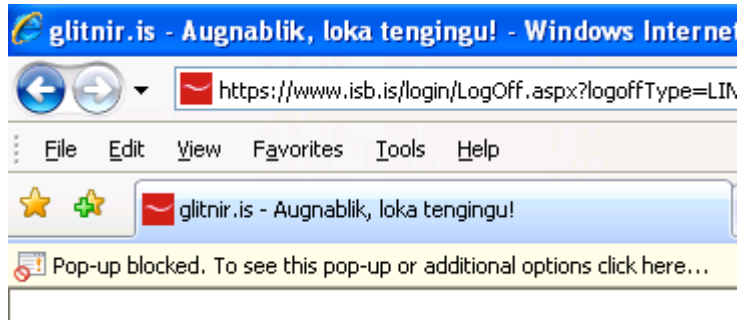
glitnir.is - Augnablik, loka tengingu! - Windows Internet

https://www.isb.is/login/LogOff.aspx?logoffType=LIN

File Edit View Favorites Tools Help

glitnir.is - Augnablik, loka tengingu!

Pop-up blocked. To see this pop-up or additional options click here...